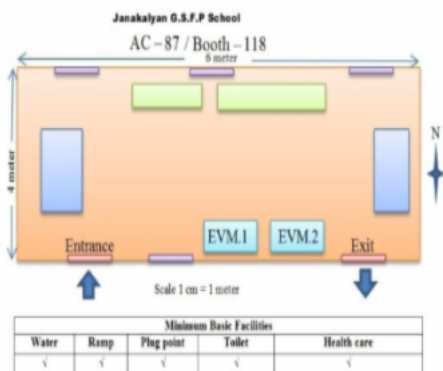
Janakalyan G.S.F.P School

AC – 87 / Booth – 118

6 meter

4 meter

N

EVM.1

EVM.2

Entrance

Exit

Scale 1 cm = 1 meter

| Minimum Basic Facilities | | | | |
|---|---|---|---|---|
| Water | Ramp | Plug point | Toilet | Health care |
| √ | √ | √ | √ | √ |